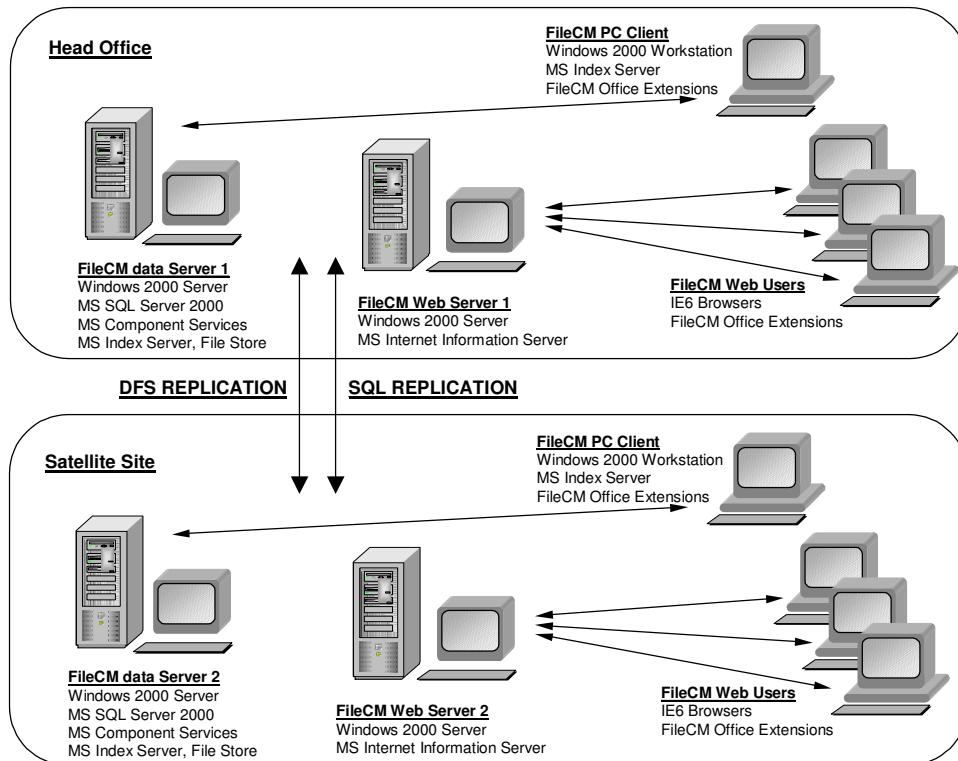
Head Office

FileCM PC Client
Windows 2000 Workstation
MS Index Server
FileCM Office Extensions

FileCM data Server 1
Windows 2000 Server
MS SQL Server 2000
MS Component Services
MS Index Server, File Store

FileCM Web Server 1
Windows 2000 Server
MS Internet Information Server

FileCM Web Users
IE6 Browsers
FileCM Office Extensions

DFS REPLICATION

SQL REPLICATION

Satellite Site

FileCM PC Client
Windows 2000 Workstation
MS Index Server
FileCM Office Extensions

FileCM data Server 2
Windows 2000 Server
MS SQL Server 2000
MS Component Services
MS Index Server, File Store

FileCM Web Server 2
Windows 2000 Server
MS Internet Information Server

FileCM Web Users
IE6 Browsers
FileCM Office Extensions